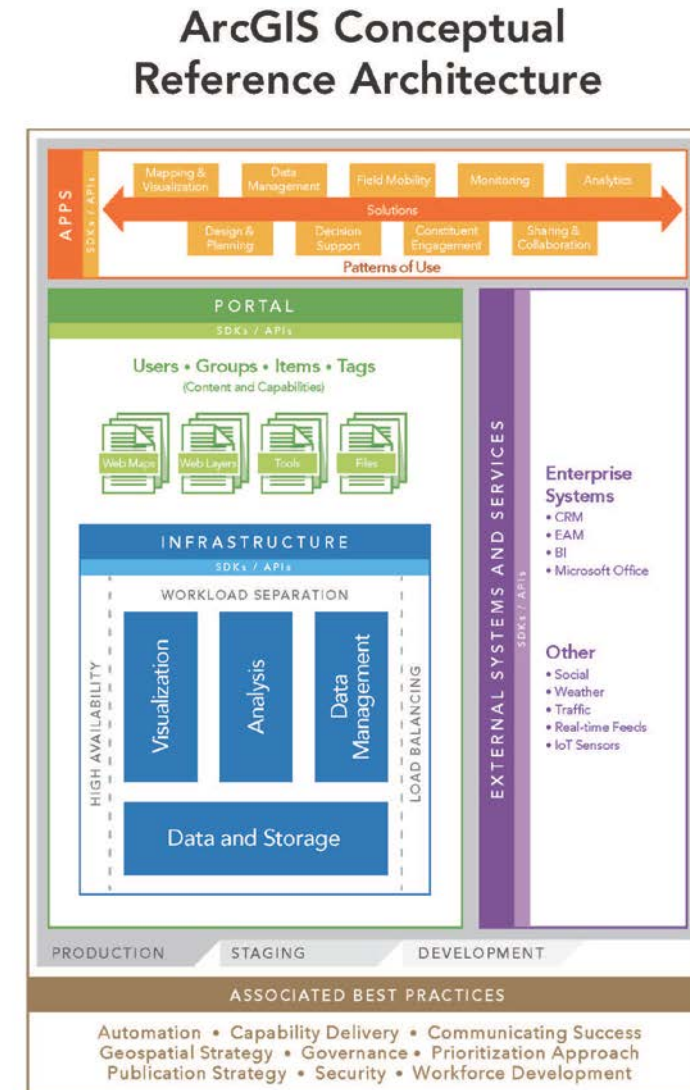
ArcGIS Conceptual Reference Architecture

APPS

SDKs / APIs

Mapping & Visualization

Data Management

Field Mobility

Monitoring

Analytics

Solutions

Design & Planning

Decision Support

Constituent Engagement

Sharing & Collaboration

Patterns of Use

PORTAL

SDKs / APIs

Users • Groups • Items • Tags
(Content and Capabilities)

Web Maps

Web Layers

Tools

Files

INFRASTRUCTURE

SDKs / APIs

WORKLOAD SEPARATION

HIGH AVAILABILITY

Visualization

Analysis

Data Management

LOAD BALANCING

Data and Storage

EXTERNAL SYSTEMS AND SERVICES

SDKs / APIs

Enterprise Systems
• CRM
• EAM
• BI
• Microsoft Office

Other
• Social
• Weather
• Traffic
• Real-time Feeds
• IoT Sensors

PRODUCTION

STAGING

DEVELOPMENT

ASSOCIATED BEST PRACTICES

Automation • Capability Delivery • Communicating Success
Geospatial Strategy • Governance • Prioritization Approach
Publication Strategy • Security • Workforce Development